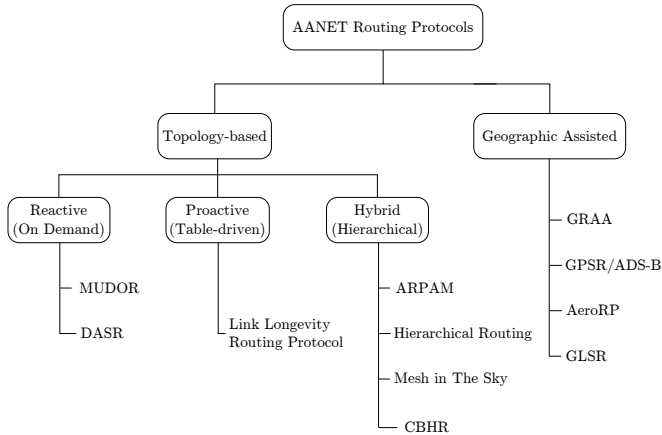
AANET Routing Protocols

Topology-based

Geographic Assisted

Reactive (On Demand)

MUDOR

DASR

Proactive (Table-driven)

Link Longevity Routing Protocol

Hybrid (Hierarchical)

ARPAM

Hierarchical Routing

Mesh in The Sky

CBHR

GRAA

GPSR/ADS-B

AeroRP

GLSR